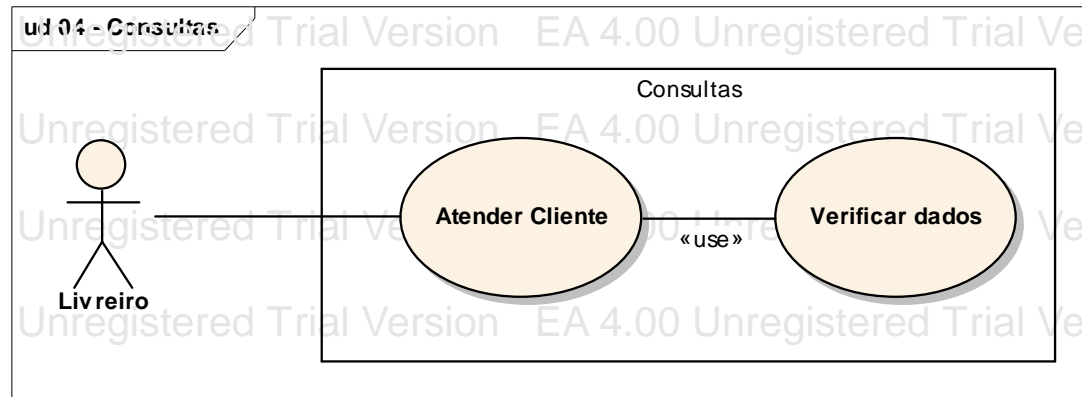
ud 04 - Consultas

Unregistered Trial Version EA 4.00 Unregistered Trial Ve

Consultas

Unregistered Trial Version EA 4.00 Unregistered Trial Ve

Atender Cliente

«use»

Verificar dados

Unregistered Trial Version EA 4.00 Unregistered Trial Ve

Livreiro

Unregistered Trial Version EA 4.00 Unregistered Trial Ve